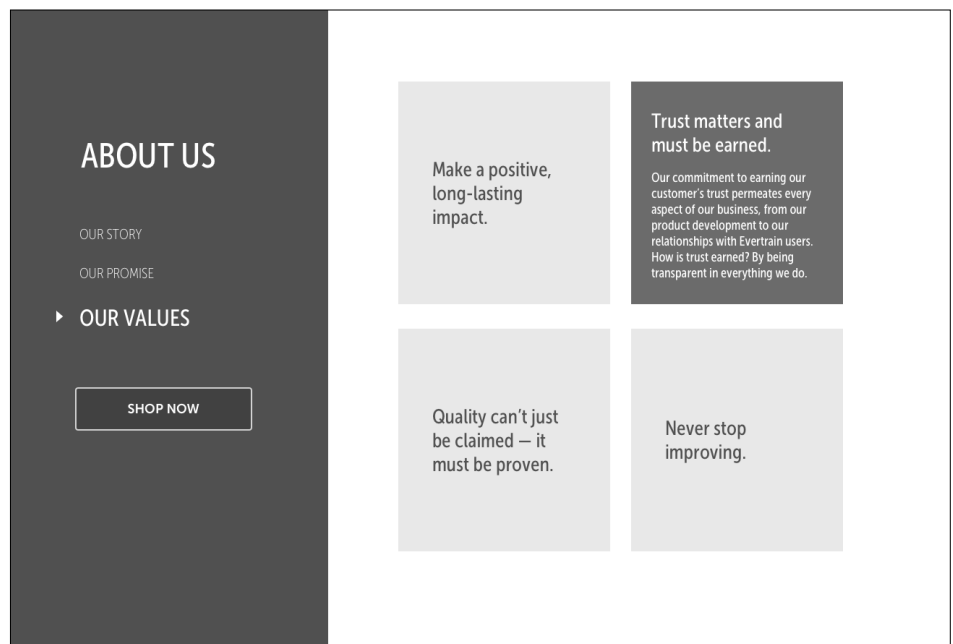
ABOUT US

OUR STORY

OUR PROMISE

OUR VALUES

SHOP NOW

Make a positive, long-lasting impact.

Trust matters and must be earned.

Our commitment to earning our customer's trust permeates every aspect of our business, from our product development to our relationships with Evertrain users. How is trust earned? By being transparent in everything we do.

Quality can't just be claimed — it must be proven.

Never stop improving.